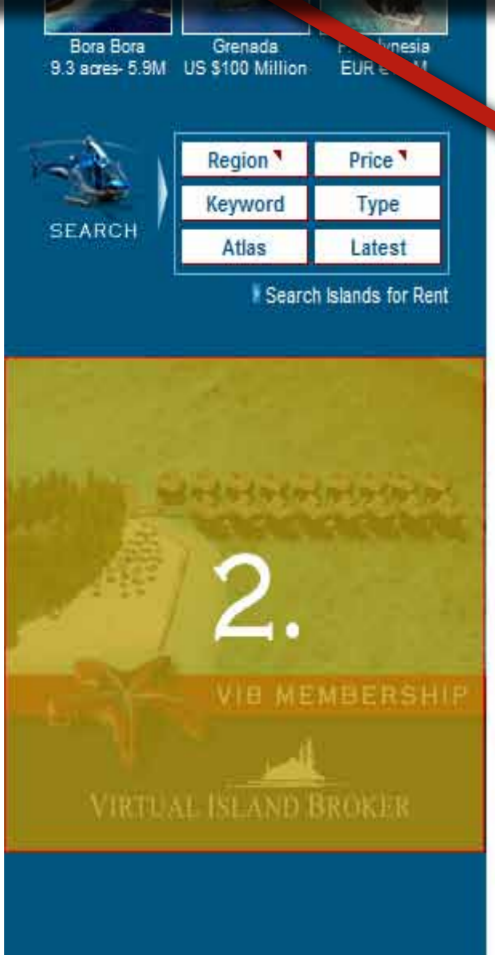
Bora Bora
9.3 acres- 5.9M

Grenada
US $100 Million

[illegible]lynesia
EUR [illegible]M

SEARCH

| Region | Price |
|---|---|
| Keyword | Type |
| Atlas | Latest |

Search Islands for Rent

2.

VIB MEMBERSHIP

VIRTUAL ISLAND BROKER